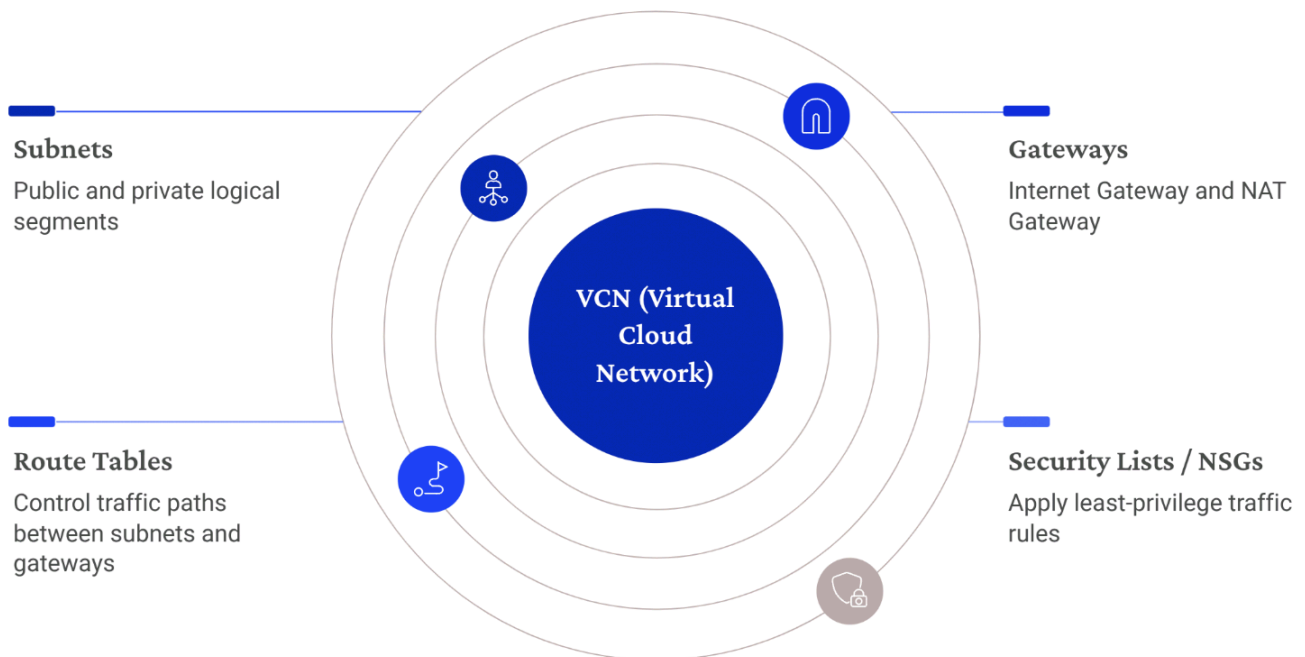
Subnets
Public and private logical segments

Gateways
Internet Gateway and NAT Gateway

VCN (Virtual Cloud Network)

Route Tables
Control traffic paths between subnets and gateways

Security Lists / NSGs
Apply least-privilege traffic rules